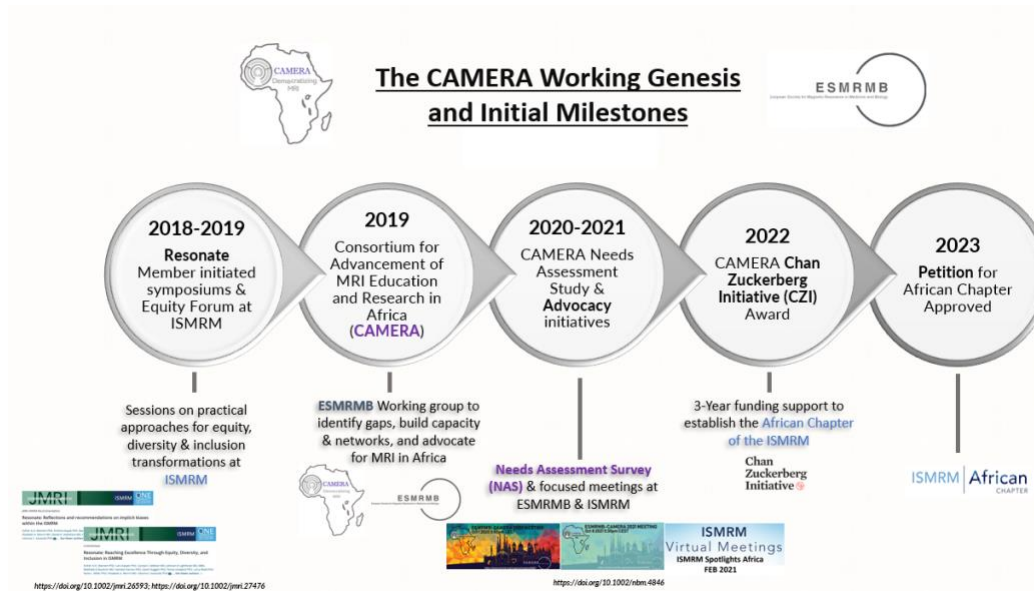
CAMERA Democratizing MRI

The CAMERA Working Genesis and Initial Milestones

ESMRMB
European Society for Magnetic Resonance in Medicine and Biology

2018-2019
Resonate
Member initiated symposiums & Equity Forum at ISMRM

2019
Consortium for Advancement of MRI Education and Research in Africa (CAMERA)

2020-2021
CAMERA Needs Assessment Study & Advocacy initiatives

2022
CAMERA Chan Zuckerberg Initiative (CZI) Award

2023
Petition for African Chapter Approved

Sessions on practical approaches for equity, diversity & inclusion transformations at ISMRM

ESMRMB Working group to identify gaps, build capacity & networks, and advocate for MRI in Africa

Needs Assessment Survey (NAS) & focused meetings at ESMRMB & ISMRM

3-Year funding support to establish the African Chapter of the ISMRM

Chan Zuckerberg Initiative

ISMRM | African CHAPTER

JMRI ISMRM ONE
Resonate: Reflections and recommendations on implicit biases within the ISMRM

JMRI ISMRM ONE
Resonate: Reaching Excellence Through Equity, Diversity, and Inclusion in ISMRM

CAMERA Democratizing MRI

ESMRMB

ISMRM
Virtual Meetings
ISMRM Spotlights Africa
FEB 2021

https://doi.org/10.1002/jmri.26593; https://doi.org/10.1002/jmri.27476

https://doi.org/10.1002/nbm.4846